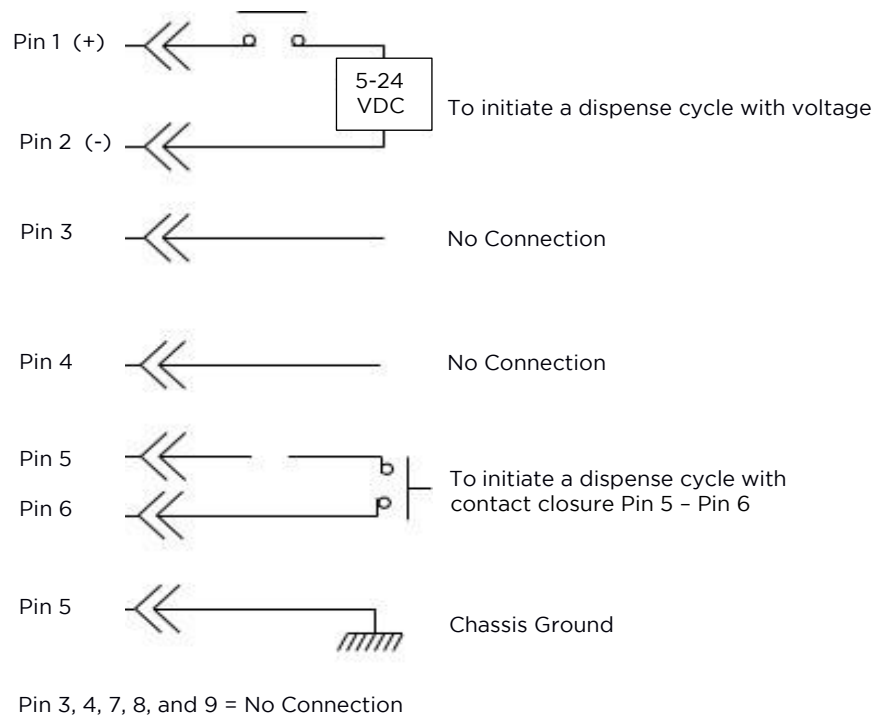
Pin 1 (+)

5-24 VDC

To initiate a dispense cycle with voltage

Pin 2 (-)

Pin 3

No Connection

Pin 4

No Connection

Pin 5

Pin 6

To initiate a dispense cycle with contact closure Pin 5 – Pin 6

Pin 5

Chassis Ground

Pin 3, 4, 7, 8, and 9 = No Connection